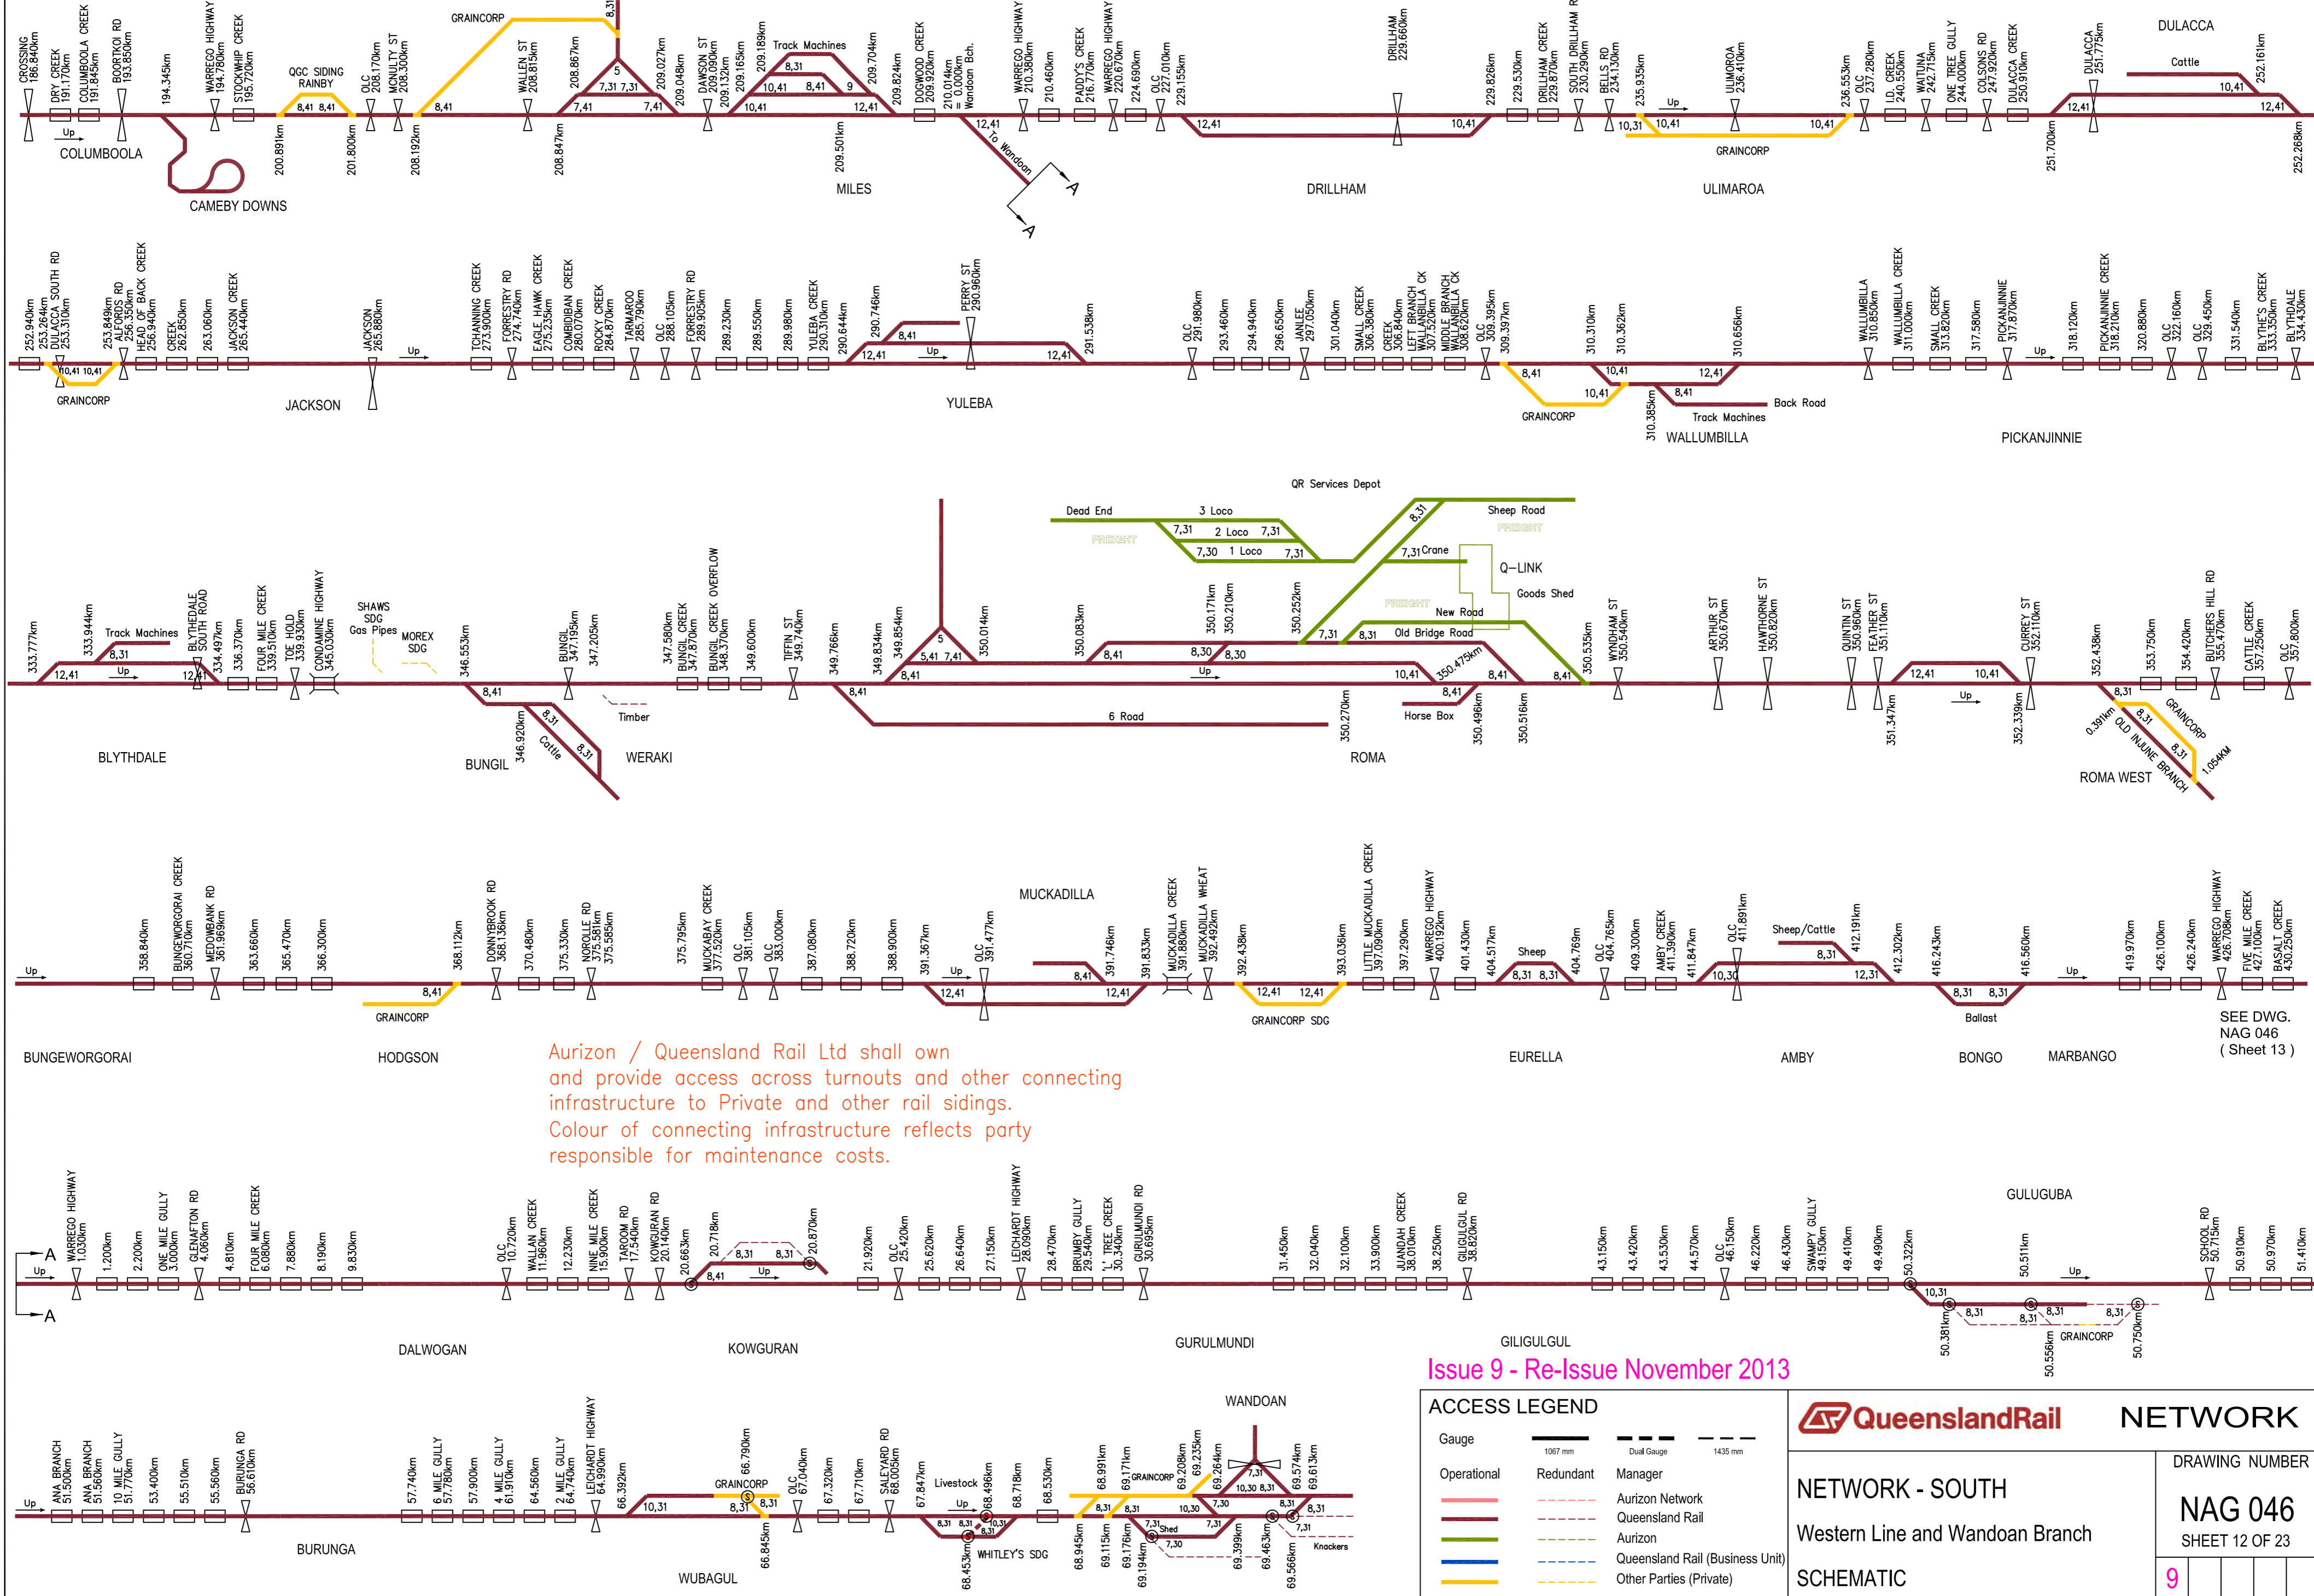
CROSSING 186.840km
DRY CREEK 191.170km
COLUMBOOLA CREEK 191.845km
BOORTKOI RD 193.850km
194.345km
WARREGO HIGHWAY 194.780km
STOCKWHIP CREEK 195.720km
QGC SIDING RAINBY
OLC 208.170km
MCNULTY ST 208.300km
GRAINCORP
WALLEN ST 208.815km
208.867km
209.027km
209.048km
DAWSON ST 209.090km
209.132km
209.165km
209.189km
Track Machines
209.704km
209.824km
DOGWOOD CREEK 209.920km
210.014km = 0.000km = Wandoan Bch.
WARREGO HIGHWAY 210.380km
210.460km
PADDY'S CREEK 216.770km
WARREGO HIGHWAY 220.670km
224.690km
OLC 227.010km
229.155km
DRILLHAM 229.660km
229.826km
229.530km
DRILLHAM CREEK 229.870km
SOUTH DRILLHAM R 230.290km
BELLS RD 234.130km
235.935km
ULIMOROA 236.410km
236.553km
OLC 237.280km
I.D. CREEK 240.550km
WAITUNA 242.715km
ONE TREE GULLY 244.000km
COLSONS RD 247.920km
DULACCA CREEK 250.910km
DULACCA 251.775km
DULACCA
Cattle
252.161km
COLUMBOOLA
CAMEBY DOWNS
200.891km
201.800km
208.192km
208.847km
209.501km
MILES
To Wandoan
A
A
DRILLHAM
GRAINCORP
ULIMAROA
251.700km
252.268km
Up
8,41 8,41
7,41 7,31 7,31 7,41 5 8,31
10,41 8,31 8,41 9 12,41
12,41 10,41 10,31 10,41 12,41

252.940km
253.264km
DULACCA SOUTH RD 253.310km
253.849km
ALFORDS RD 256.350km
HEAD OF BACK CREEK 256.940km
CREEK 262.850km
263.060km
JACKSON CREEK 265.440km
JACKSON 265.880km
TCHANNING CREEK 273.900km
FORRESTRY RD 274.740km
EAGLE HAWK CREEK 275.235km
COMBIDIBAN CREEK 280.070km
ROCKY CREEK 284.870km
TARMAROO 285.790km
OLC 288.105km
FORRESTRY RD 289.905km
289.230km
289.550km
289.980km
YULEBA CREEK 290.310km
290.644km
290.746km
PERRY ST 290.960km
291.538km
OLC 291.980km
293.460km
294.940km
296.650km
JANLEE 297.050km
301.040km
SMALL CREEK 306.380km
CREEK 306.840km
LEFT BRANCH WALLUMBILLA CK 307.520km
MIDDLE BRANCH WALLUMBILLA CK 308.620km
OLC 309.395km
309.397km
310.310km
310.362km
310.656km
WALLUMBILLA 310.850km
WALLUMBILLA CREEK 311.000km
SMALL CREEK 313.820km
317.580km
PICKANJINNIE 317.870km
318.120km
PICKANJINNIE CREEK 318.210km
320.880km
OLC 322.160km
OLC 329.450km
331.540km
BLYTHE'S CREEK 333.350km
BLYTHDALE 334.430km
GRAINCORP
JACKSON
YULEBA
GRAINCORP
Track Machines
Back Road
310.385km
WALLUMBILLA
PICKANJINNIE
10,41 10,41 8,41 12,41 12,41 8,41 10,41 12,41 8,41
Up

QR Services Depot
Dead End
3 Loco
7,31 2 Loco 7,31
7,30 1 Loco 7,31
FREIGHT
8,31
Sheep Road
FREIGHT
7,31 Crane
Q-LINK
Goods Shed
FREIGHT
New Road
7,31 8,31 Old Bridge Road
333.777km
333.944km
Track Machines
8,31
BLYTHEDALE SOUTH ROAD 334.497km
336.370km
FOUR MILE CREEK 339.510km
TOE HOLD 339.930km
CONDAMINE HIGHWAY 345.030km
SHAWS SDG
Gas Pipes
MOREX SDG
346.553km
BUNGIL 347.195km
347.205km
347.580km
BUNGIL CREEK 347.870km
BUNGIL CREEK OVERFLOW 348.370km
349.600km
TIFFIN ST 349.740km
349.766km
349.834km
349.854km
5
5,41 7,41
350.014km
350.083km
350.171km
350.210km
350.252km
8,41 8,30 8,30
10,41
350.475km
8,41
8,41
350.535km
WYNDHAM ST 350.540km
ARTHUR ST 350.670km
HAWTHORNE ST 350.820km
QUINTIN ST 350.960km
FEATHER ST 351.110km
351.347km
12,41 10,41
352.339km
CURREY ST 352.110km
352.438km
353.750km
354.420km
BUTCHERS HILL RD 355.470km
CATTLE CREEK 357.250km
OLC 357.800km
12,41 Up 12,41
8,41
8,31
Cattle
8,31
Timber
346.920km
6 Road
350.270km
Horse Box
8,41
350.496km
350.516km
BLYTHDALE
BUNGIL
WERAKI
ROMA
0.391km
8,31
OLD INJUNE BRANCH
GRAINCORP
8,31
1.054KM
ROMA WEST
Up

358.840km
BUNGEWORGORAI CREEK 360.710km
MEDOWBANK RD 361.969km
363.660km
365.470km
366.300km
368.112km
8,41
GRAINCORP
DONNYBROOK RD 368.136km
370.480km
375.330km
NOROLLE RD 375.581km 375.585km
375.795km
MUCKABAY CREEK 377.520km
OLC 381.105km
OLC 383.000km
387.080km
388.720km
388.900km
391.367km
OLC 391.477km
MUCKADILLA
8,41
391.746km
12,41 12,41
391.833km
MUCKADILLA CREEK 391.880km
MUCKADILLA WHEAT 392.492km
392.438km
12,41 12,41
GRAINCORP SDG
393.036km
LITTLE MUCKADILLA CREEK 397.090km
397.290km
WARREGO HIGHWAY 400.192km
401.430km
404.517km
Sheep
8,31 8,31
404.769km
OLC 404.765km
409.300km
AMBY CREEK 411.390km
411.847km
OLC 411.891km
Sheep/Cattle
8,31
10,30
12,31
412.191km
412.302km
416.243km
416.560km
8,31 8,31
Ballast
419.970km
426.100km
426.240km
WARREGO HIGHWAY 426.708km
FIVE MILE CREEK 427.100km
BASALT CREEK 430.250km
SEE DWG. NAG 046 ( Sheet 13 )
BUNGEWORGORAI
HODGSON
EURELLA
AMBY
BONGO
MARBANGO
Up

Aurizon / Queensland Rail Ltd shall own and provide access across turnouts and other connecting infrastructure to Private and other rail sidings.
Colour of connecting infrastructure reflects party responsible for maintenance costs.

A
A
Up
WARREGO HIGHWAY 1.030km
1.200km
2.200km
ONE MILE GULLY 3.000km
GLENAFTON RD 4.060km
4.810km
FOUR MILE CREEK 6.080km
7.880km
8.190km
9.830km
OLC 10.720km
WALLAN CREEK 11.960km
12.230km
NINE MILE CREEK 15.900km
TAROOM RD 17.540km
KOWGURAN RD 20.140km
20.663km
20.718km
8,31 8,31
8,41
Up
20.870km
21.920km
OLC 25.420km
25.620km
26.640km
27.150km
LEICHARDT HIGHWAY 28.090km
28.470km
BRUMBY GULLY 29.540km
1/2 TREE CREEK 30.340km
GURULMUNDI RD 30.695km
31.450km
32.040km
32.100km
33.900km
JUANDAH CREEK 38.010km
38.250km
GILIGULGUL RD 38.820km
43.150km
43.420km
43.530km
44.570km
OLC 46.150km
46.220km
46.430km
SWAMPY GULLY 49.150km
49.410km
49.490km
50.322km
GULUGUBA
50.511km
10,31
8,31 8,31 8,31
GRAINCORP
50.381km
50.556km
50.750km
SCHOOL RD 50.715km
50.910km
50.970km
51.410km
Up
DALWOGAN
KOWGURAN
GURULMUNDI
GILIGULGUL
Issue 9 - Re-Issue November 2013

Up
ANA BRANCH 51.500km
ANA BRANCH 51.560km
10 MILE GULLY 51.770km
53.400km
55.510km
55.560km
BURUNGA RD 56.610km
57.740km
6 MILE GULLY 57.780km
57.900km
4 MILE GULLY 61.910km
64.560km
2 MILE GULLY 64.740km
LEICHARDT HIGHWAY 64.990km
66.392km
10,31
GRAINCORP
66.790km
8,31 8,31
66.845km
OLC 67.040km
67.320km
67.710km
SALEYARD RD 68.005km
67.847km
Livestock
Up
68.496km
8,31 8,31 10,31 8,31
68.453km
WHITLEY'S SDG
68.718km
68.530km
WANDOAN
68.945km
68.991km
69.115km
69.171km
GRAINCORP
69.176km
69.194km
69.208km
69.235km
69.264km
8,31 8,31 10,30 7,30 7,31 Shed 7,30 7,31
69.399km
7,31
10,30 8,31
8,31 8,31
7,31
69.463km
69.566km
69.574km
69.613km
Knockers
BURUNGA
WUBAGUL

ACCESS LEGEND
Gauge
1067 mm
Dual Gauge
1435 mm
Operational
Redundant
Manager
Aurizon Network
Queensland Rail
Aurizon
Queensland Rail (Business Unit)
Other Parties (Private)
QueenslandRail
NETWORK
DRAWING NUMBER
NETWORK - SOUTH
NAG 046
SHEET 12 OF 23
Western Line and Wandoan Branch
SCHEMATIC
9